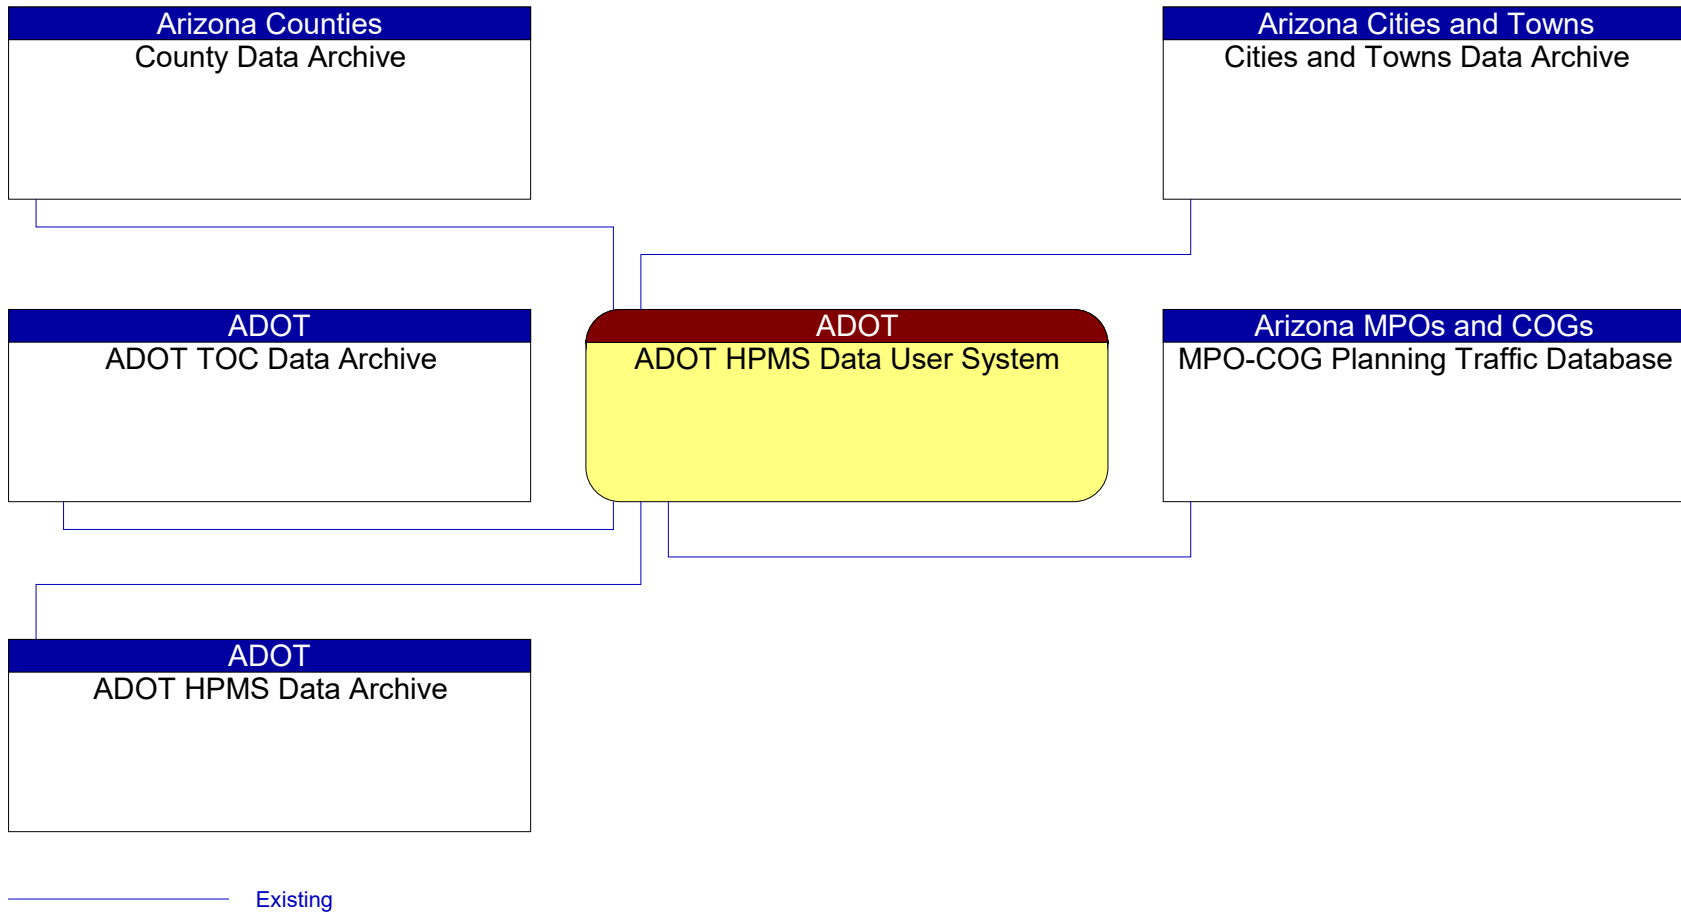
Arizona Counties
County Data Archive

Arizona Cities and Towns
Cities and Towns Data Archive

ADOT
ADOT TOC Data Archive

ADOT
ADOT HPMS Data User System

Arizona MPOs and COGs
MPO-COG Planning Traffic Database

ADOT
ADOT HPMS Data Archive

Existing